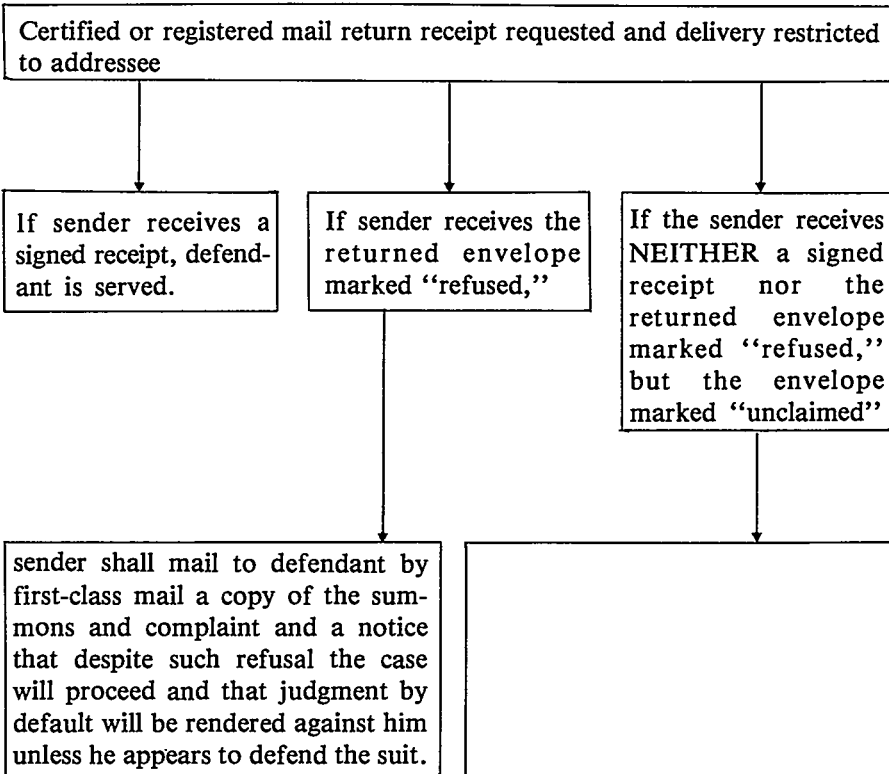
Certified or registered mail return receipt requested and delivery restricted to addressee

If sender receives a signed receipt, defendant is served.

If sender receives the returned envelope marked "refused,"

If the sender receives NEITHER a signed receipt nor the returned envelope marked "refused," but the envelope marked "unclaimed"

sender shall mail to defendant by first-class mail a copy of the summons and complaint and a notice that despite such refusal the case will proceed and that judgment by default will be rendered against him unless he appears to defend the suit.